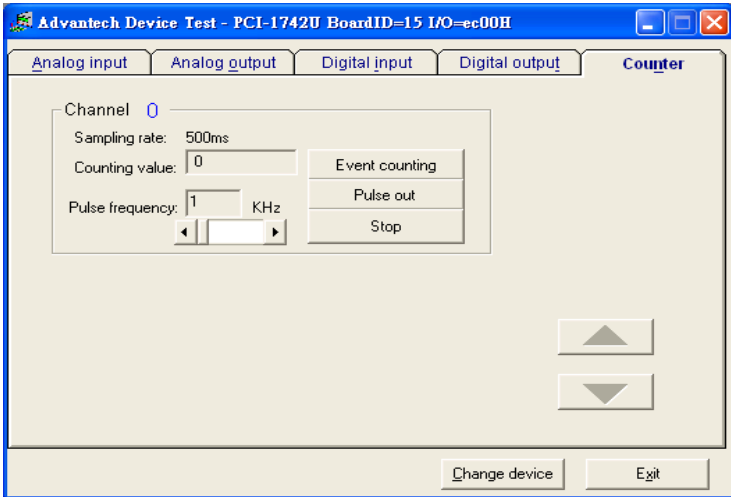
Advantech Device Test - PCI-1742U BoardID=15 I/O=ec00H

Analog input | Analog output | Digital input | Digital output | Counter

Channel 0

Sampling rate: 500ms

Counting value: 0

Event counting

Pulse out

Pulse frequency: 1 KHz

Stop

Change device

Exit